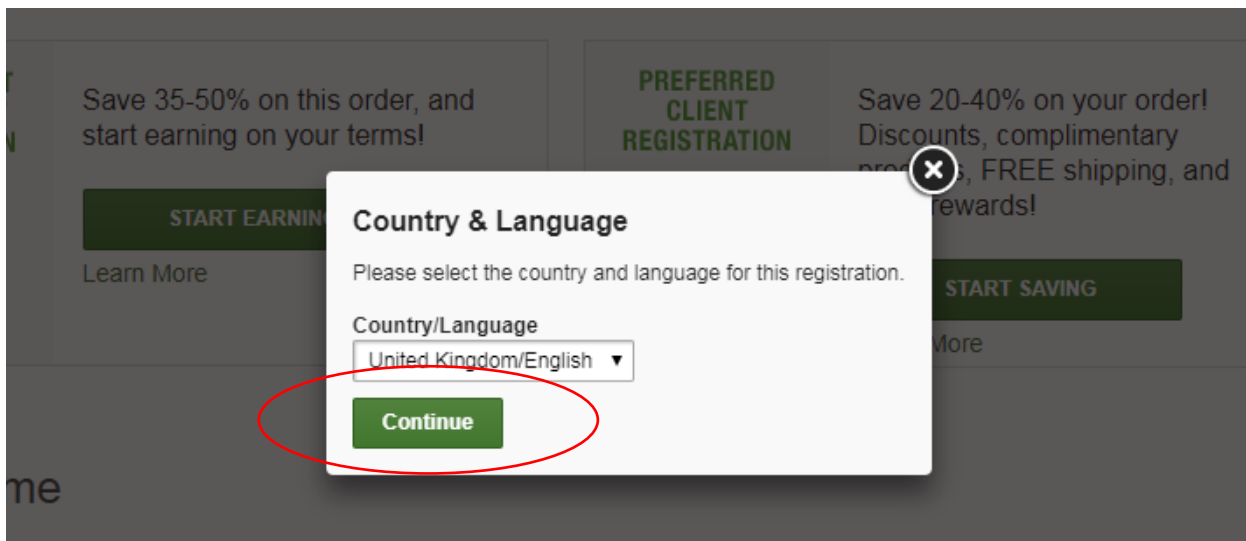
T

N

Save 35-50% on this order, and start earning on your terms!

START EARNIN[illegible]

Learn More

PREFERRED CLIENT REGISTRATION

Save 20-40% on your order! Discounts, complimentary pro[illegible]s, FREE shipping, and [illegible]rewards!

START SAVING

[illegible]More

me

Country & Language

Please select the country and language for this registration.

Country/Language

United Kingdom/English

Continue